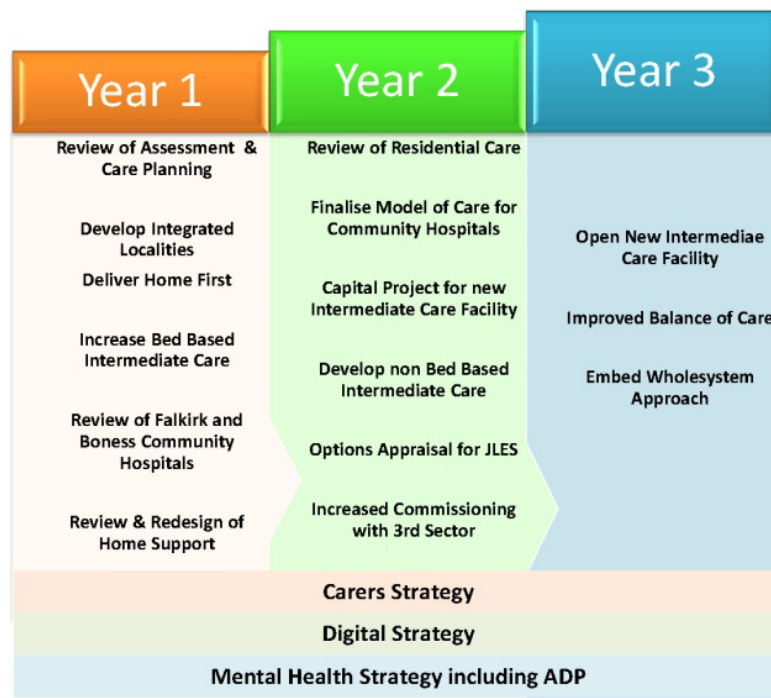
Year 1

Review of Assessment & Care Planning

Develop Integrated Localities

Deliver Home First

Increase Bed Based Intermediate Care

Review of Falkirk and Boness Community Hospitals

Review & Redesign of Home Support

Year 2

Review of Residential Care

Finalise Model of Care for Community Hospitals

Capital Project for new Intermediate Care Facility

Develop non Bed Based Intermediate Care

Options Appraisal for JLES

Increased Commissioning with 3rd Sector

Year 3

Open New Intermediae Care Facility

Improved Balance of Care

Embed Wholesystem Approach

Carers Strategy

Digital Strategy

Mental Health Strategy including ADP